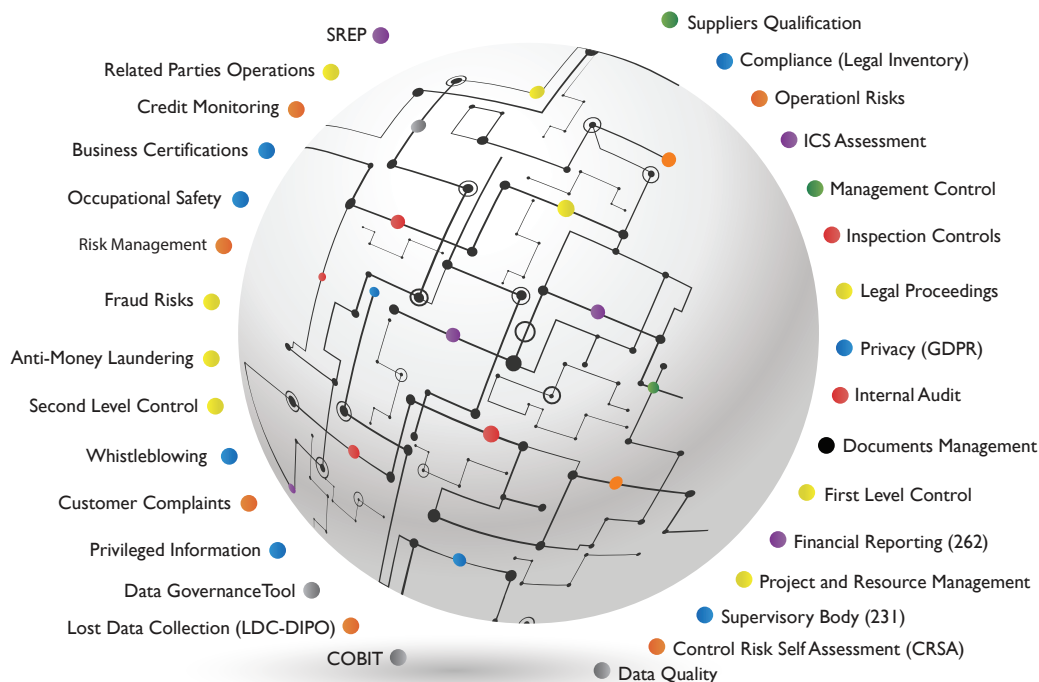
SREP
Related Parties Operations
Credit Monitoring
Business Certifications
Occupational Safety
Risk Management
Fraud Risks
Anti-Money Laundering
Second Level Control
Whistleblowing
Customer Complaints
Privileged Information
Data GovernanceTool
Lost Data Collection (LDC-DIPO)
COBIT

Suppliers Qualification
Compliance (Legal Inventory)
Operationl Risks
ICS Assessment
Management Control
Inspection Controls
Legal Proceedings
Privacy (GDPR)
Internal Audit
Documents Management
First Level Control
Financial Reporting (262)
Project and Resource Management
Supervisory Body (231)
Control Risk Self Assessment (CRSA)
Data Quality